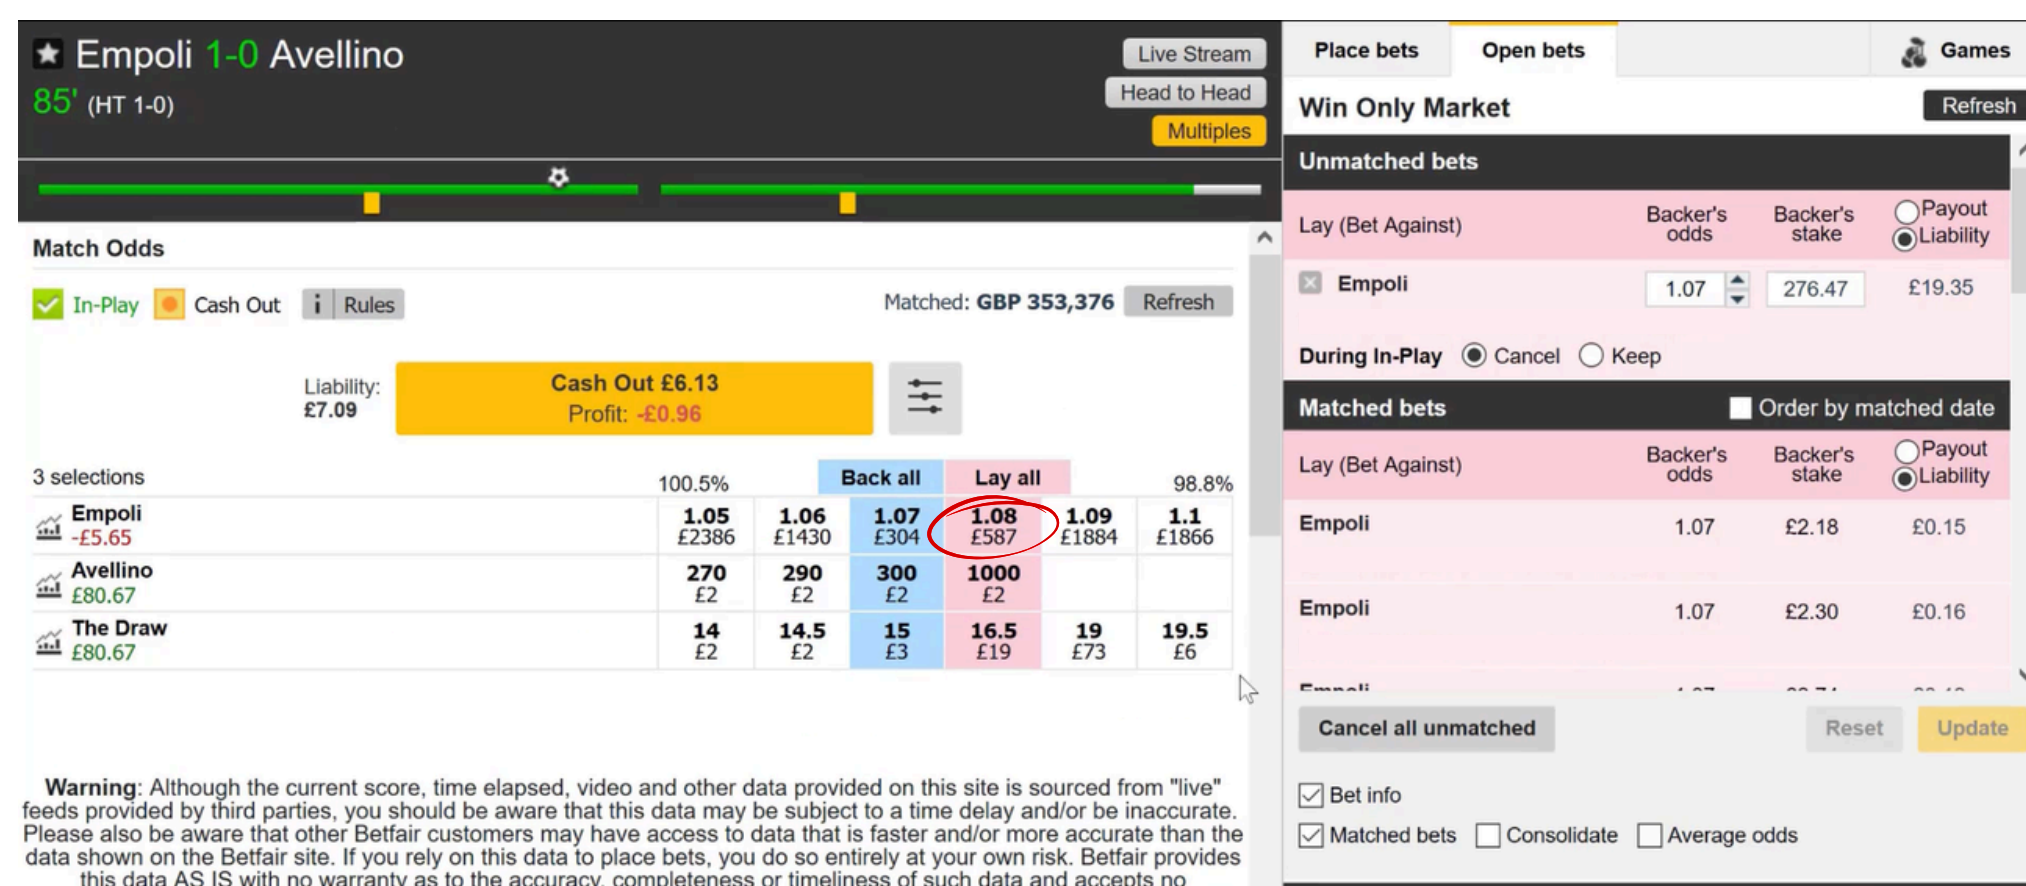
Empoli 1-0 Avellino
85' (HT 1-0)

Live Stream
Head to Head
Multiples

Match Odds

In-Play Cash Out i Rules Matched: GBP 353,376 Refresh

Liability: £7.09

Cash Out £6.13
Profit: -£0.96

3 selections 100.5% Back all Lay all 98.8%

| | | | | | | |
|---|---|---|---|---|---|---|
| Empoli -£5.65 | 1.05 £2386 | 1.06 £1430 | 1.07 £304 | 1.08 £587 | 1.09 £1884 | 1.1 £1866 |
| Avellino £80.67 | 270 £2 | 290 £2 | 300 £2 | 1000 £2 | | |
| The Draw £80.67 | 14 £2 | 14.5 £2 | 15 £3 | 16.5 £19 | 19 £73 | 19.5 £6 |

Warning: Although the current score, time elapsed, video and other data provided on this site is sourced from "live" feeds provided by third parties, you should be aware that this data may be subject to a time delay and/or be inaccurate. Please also be aware that other Betfair customers may have access to data that is faster and/or more accurate than the data shown on the Betfair site. If you rely on this data to place bets, you do so entirely at your own risk. Betfair provides this data AS IS with no warranty as to the accuracy, completeness or timeliness of such data and accepts no

Place bets Open bets Games

Win Only Market Refresh

Unmatched bets

Lay (Bet Against) Backer's odds Backer's stake Payout Liability

Empoli 1.07 276.47 £19.35

During In-Play Cancel Keep

Matched bets Order by matched date

Lay (Bet Against) Backer's odds Backer's stake Payout Liability

Empoli 1.07 £2.18 £0.15

Empoli 1.07 £2.30 £0.16

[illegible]

Cancel all unmatched Reset Update

Bet info

Matched bets Consolidate Average odds